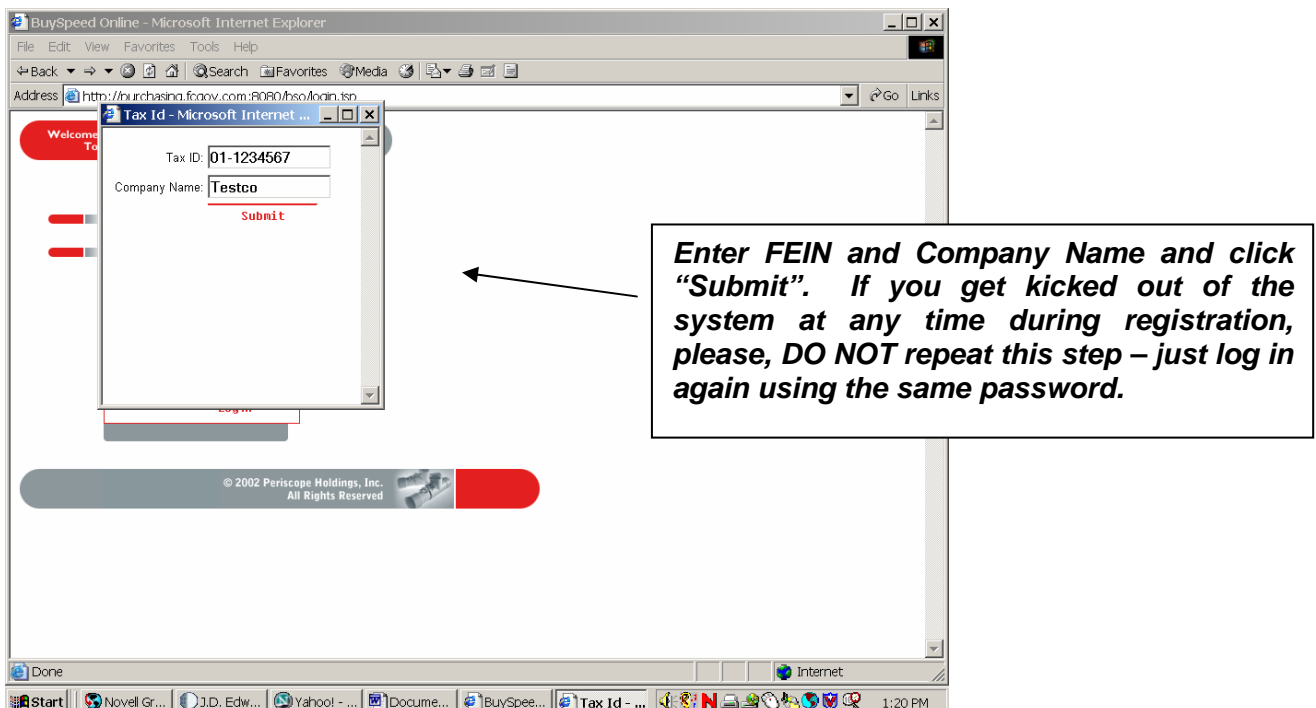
BuySpeed Online - Microsoft Internet Explorer

File Edit View Favorites Tools Help

Back Search Favorites Media

Address http://purchasing.fcgov.com:8080/bso/login.jsp Go Links

Welcome To

Tax Id - Microsoft Internet ...

Tax ID: 01-1234567

Company Name: Testco

Submit

Login

© 2002 Periscope Holdings, Inc. All Rights Reserved

Enter FEIN and Company Name and click "Submit". If you get kicked out of the system at any time during registration, please, DO NOT repeat this step – just log in again using the same password.

Done

Internet

Start Novell Gr... J.D. Edw... Yahoo! - ... Docume... BuySpee... Tax Id - ... 1:20 PM